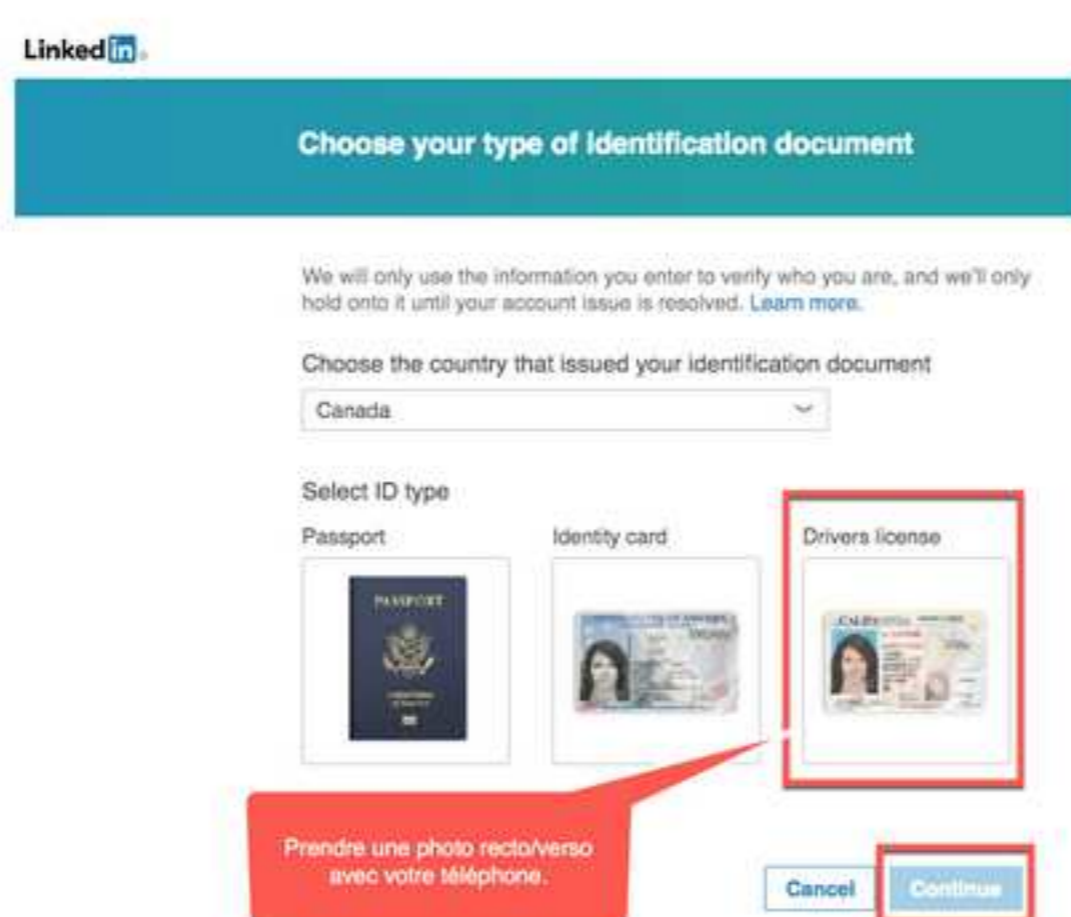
LinkedIn

Choose your type of identification document

We will only use the information you enter to verify who you are, and we'll only hold onto it until your account issue is resolved. Learn more.

Choose the country that issued your identification document

Canada

Select ID type

Passport

PASSPORT

Identity card

Drivers license

Prendre une photo recto/verso avec votre téléphone.

Cancel

Continue